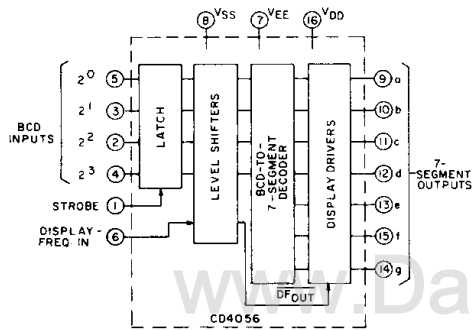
8 $V_{SS}$
7 $V_{EE}$
16 $V_{DD}$

BCD INPUTS
$2^0$ 5
$2^1$ 3
$2^2$ 2
$2^3$ 4

STROBE 1
DISPLAY-FREQ IN 6

LATCH
LEVEL SHIFTERS
BCD-TO-7-SEGMENT DECODER
DISPLAY DRIVERS

9 a
10 b
11 c
12 d
13 e
15 f
14 g

7-SEGMENT OUTPUTS

$\overline{DF}_{OUT}$

CD4056

www.Da